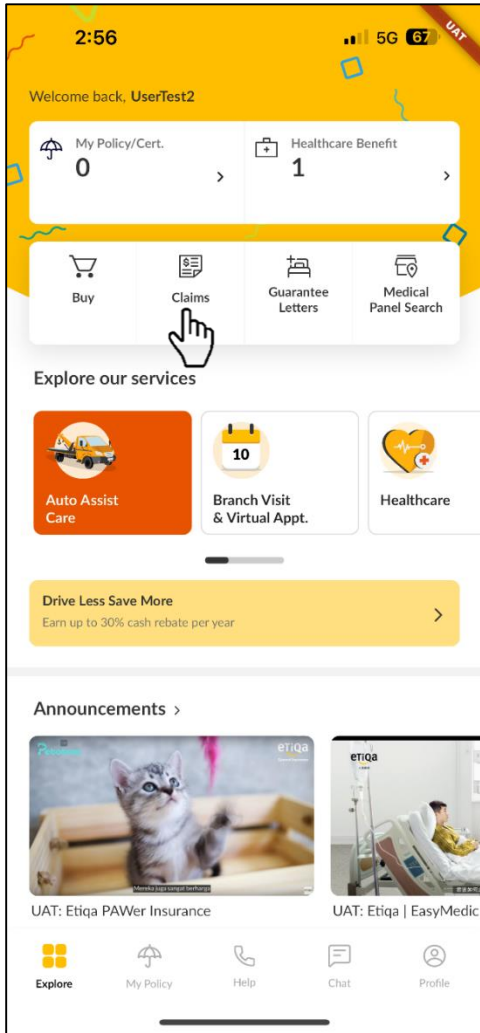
2:56
5G 67
UAT

Welcome back, UserTest2

My Policy/Cert.
0
>

Healthcare Benefit
1
>

Buy

Claims

Guarantee Letters

Medical Panel Search

Explore our services

Auto Assist Care

10
Branch Visit & Virtual Appt.

Healthcare

Drive Less Save More
Earn up to 30% cash rebate per year
>

Announcements >

eTiQa
Mereka juga sangat berharga

eTiQa

UAT: Etiqa PAWer Insurance

UAT: Etiqa | EasyMedic

Explore
My Policy
Help
Chat
Profile